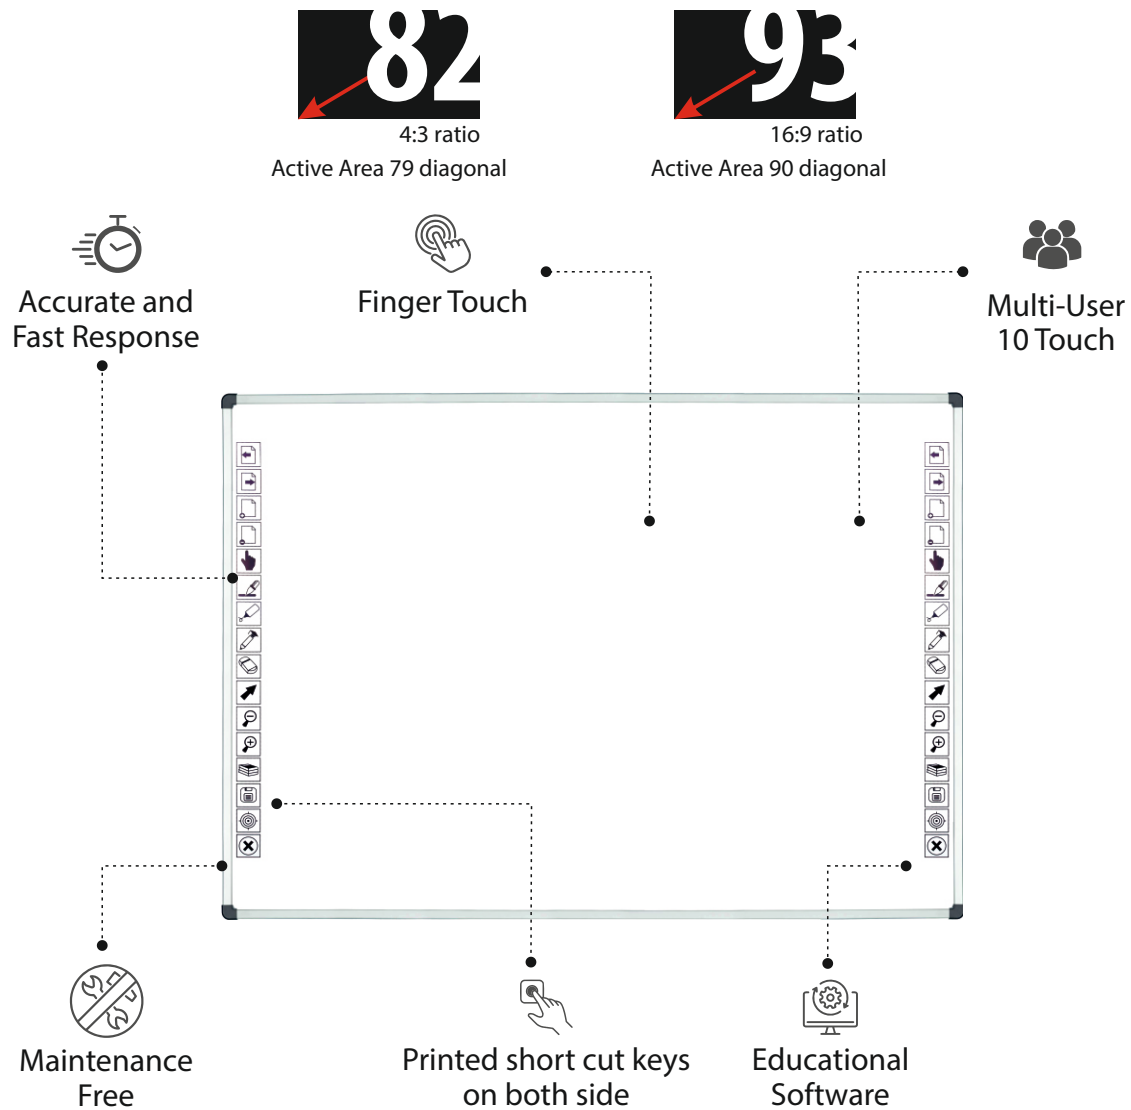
82
4:3 ratio
Active Area 79 diagonal

93
16:9 ratio
Active Area 90 diagonal

Accurate and Fast Response

Finger Touch

Multi-User 10 Touch

Maintenance Free

Printed short cut keys on both side

Educational Software